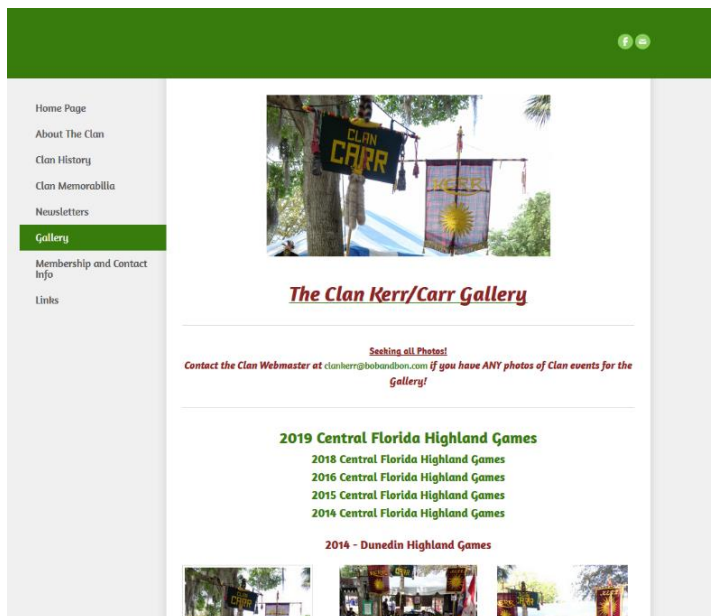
Home Page
About The Clan
Clan History
Clan Memorabilia
Newsletters
Gallery
Membership and Contact Info
Links

CLAN CARR

KERR

The Clan Kerr/Carr Gallery

Seeking all Photos!
Contact the Clan Webmaster at clankerr@bobandbon.com if you have ANY photos of Clan events for the Gallery!

2019 Central Florida Highland Games
2018 Central Florida Highland Games
2016 Central Florida Highland Games
2015 Central Florida Highland Games
2014 Central Florida Highland Games

2014 - Dunedin Highland Games